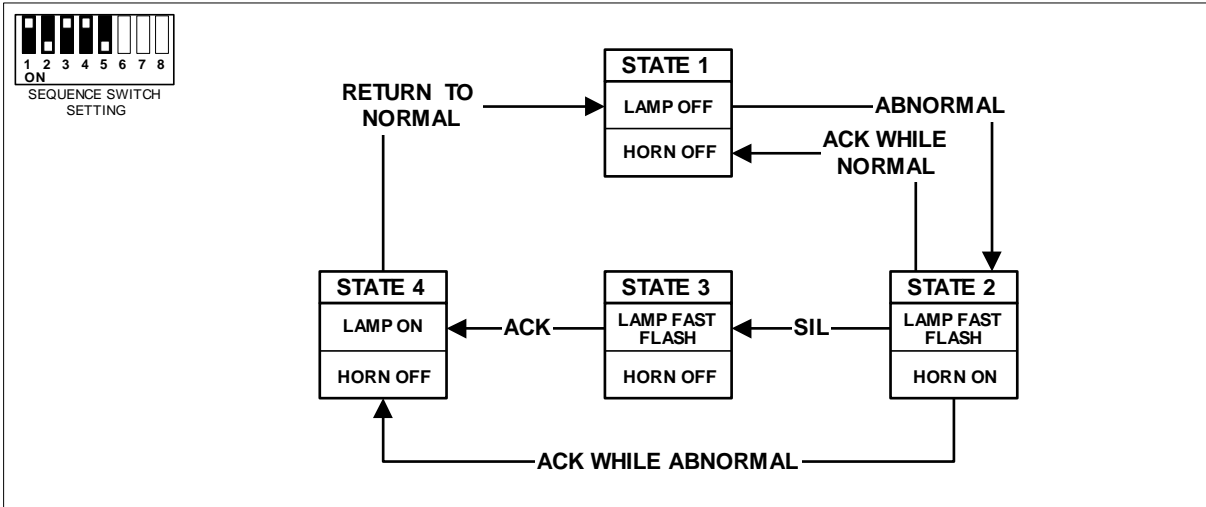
1 2 3 4 5 6 7 8
ON
SEQUENCE SWITCH SETTING

STATE 1
LAMP OFF
HORN OFF

RETURN TO NORMAL

ABNORMAL

ACK WHILE NORMAL

STATE 4
LAMP ON
HORN OFF

ACK

STATE 3
LAMP FAST FLASH
HORN OFF

SIL

STATE 2
LAMP FAST FLASH
HORN ON

ACK WHILE ABNORMAL